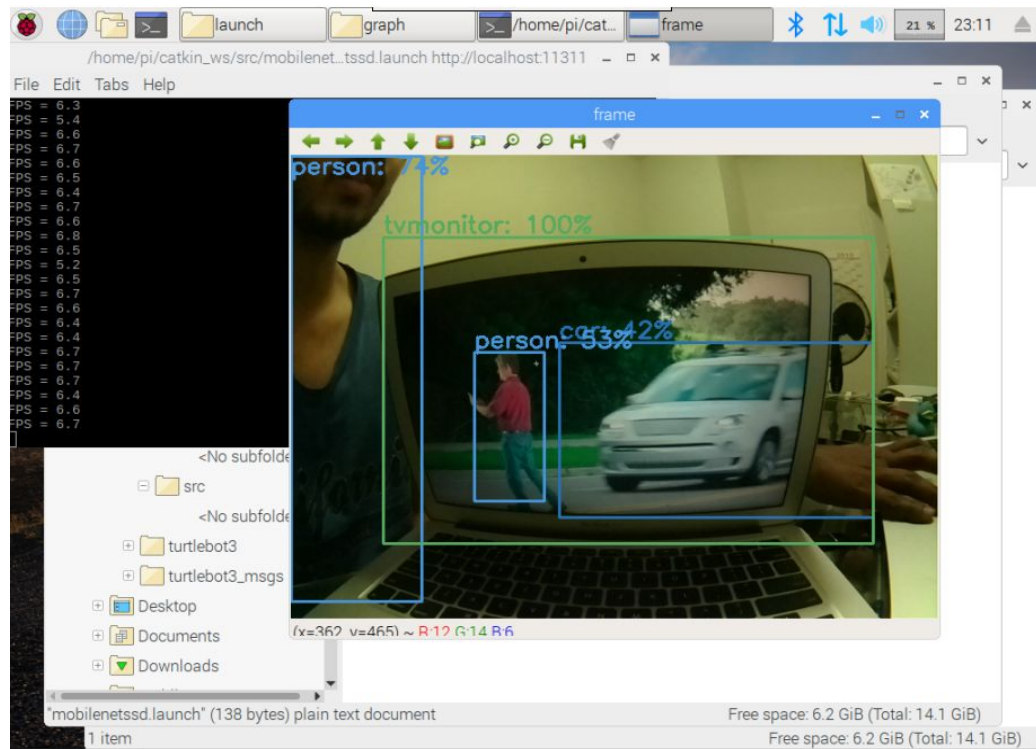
launch graph /home/pi/cat... frame 21 % 23:11

/home/pi/catkin_ws/src/mobilenet...tssd.launch http://localhost:11311

File Edit Tabs Help

FPS = 6.3
FPS = 5.4
FPS = 6.6
FPS = 6.7
FPS = 6.6
FPS = 6.5
FPS = 6.4
FPS = 6.7
FPS = 6.6
FPS = 6.8
FPS = 6.5
FPS = 5.2
FPS = 6.5
FPS = 6.7
FPS = 6.6
FPS = 6.4
FPS = 6.4
FPS = 6.7
FPS = 6.7
FPS = 6.7
FPS = 6.4
FPS = 6.6
FPS = 6.7

frame

person: 74%
tvmonitor: 100%
person: 53%
car: 42%

(x=362, y=465) ~ R:12 G:14 B:6

<No subfolde
src
<No subfolde
turtlebot3
turtlebot3_msgs
Desktop
Documents
Downloads

"mobilenetssd.launch" (138 bytes) plain text document
Free space: 6.2 GiB (Total: 14.1 GiB)
1 item
Free space: 6.2 GiB (Total: 14.1 GiB)